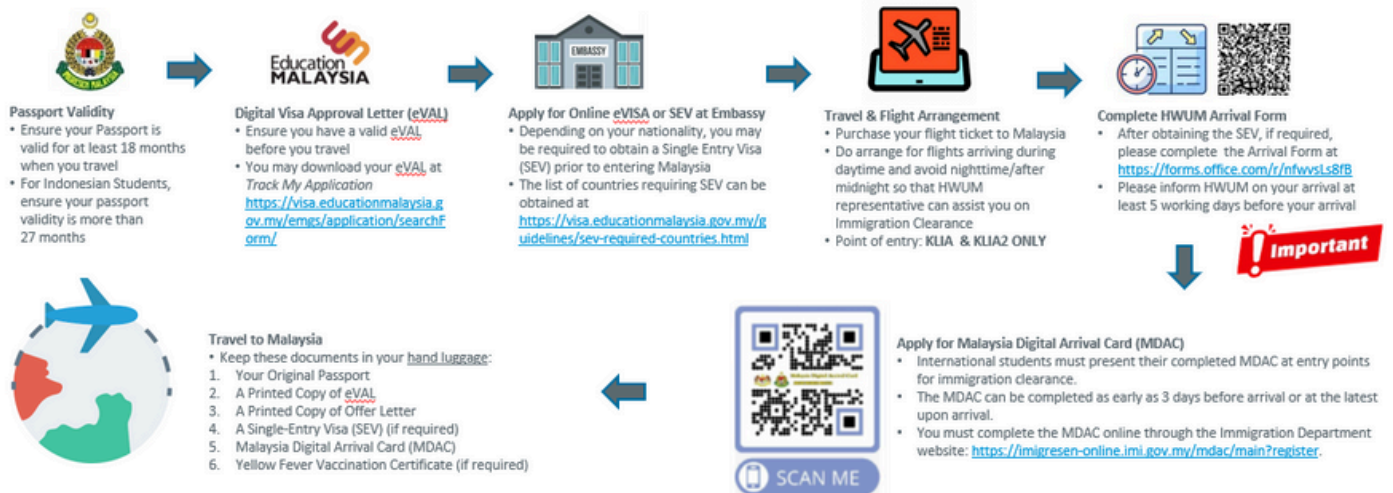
Education MALAYSIA

EMBASSY

Passport Validity
• Ensure your Passport is valid for at least 18 months when you travel
• For Indonesian Students, ensure your passport validity is more than 27 months

Digital Visa Approval Letter (eVAL)
• Ensure you have a valid eVAL before you travel
• You may download your eVAL at *Track My Application* https://visa.educationmalaysia.gov.my/emgs/application/searchForm/

Apply for Online eVISA or SEV at Embassy
• Depending on your nationality, you may be required to obtain a Single Entry Visa (SEV) prior to entering Malaysia
• The list of countries requiring SEV can be obtained at https://visa.educationmalaysia.gov.my/guidelines/sev-required-countries.html

Travel & Flight Arrangement
• Purchase your flight ticket to Malaysia
• Do arrange for flights arriving during daytime and avoid nighttime/after midnight so that HWUM representative can assist you on Immigration Clearance
• Point of entry: KLIA & KLIA2 ONLY

Complete HWUM Arrival Form
• After obtaining the SEV, if required, please complete the Arrival Form at https://forms.office.com/r/nfwvsLs8fB
• Please inform HWUM on your arrival at least 5 working days before your arrival

Important

Apply for Malaysia Digital Arrival Card (MDAC)
• International students must present their completed MDAC at entry points for immigration clearance.
• The MDAC can be completed as early as 3 days before arrival or at the latest upon arrival.
• You must complete the MDAC online through the Immigration Department website: https://imigresen-online.imi.gov.my/mdac/main?register.

SCAN ME

Travel to Malaysia
• Keep these documents in your hand luggage:
1. Your Original Passport
2. A Printed Copy of eVAL
3. A Printed Copy of Offer Letter
4. A Single-Entry Visa (SEV) (if required)
5. Malaysia Digital Arrival Card (MDAC)
6. Yellow Fever Vaccination Certificate (if required)